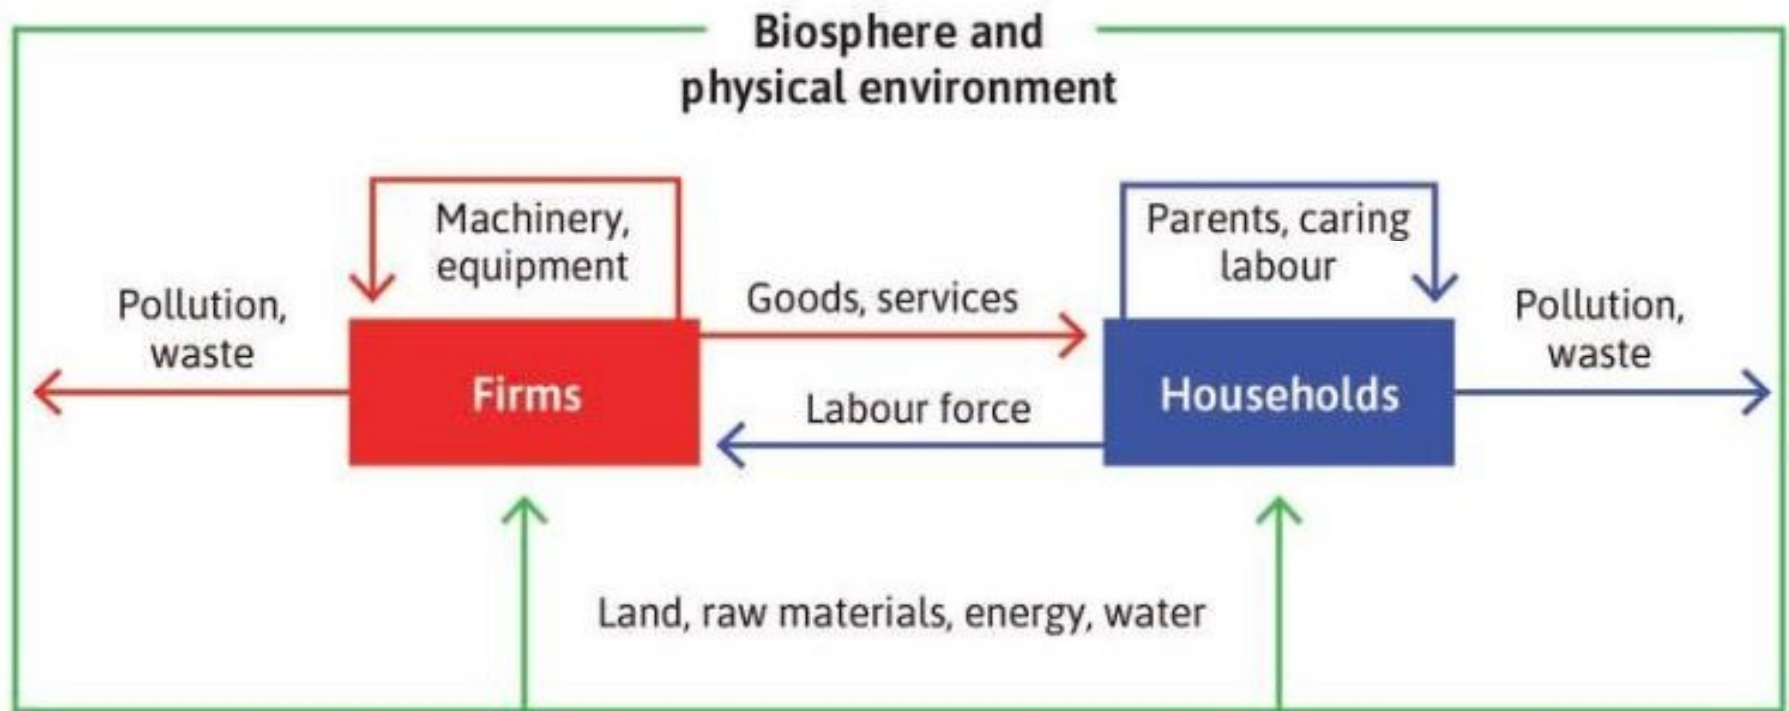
Biosphere and physical environment

Machinery, equipment

Parents, caring labour

Pollution, waste

Goods, services

Pollution, waste

Firms

Households

Labour force

Land, raw materials, energy, water